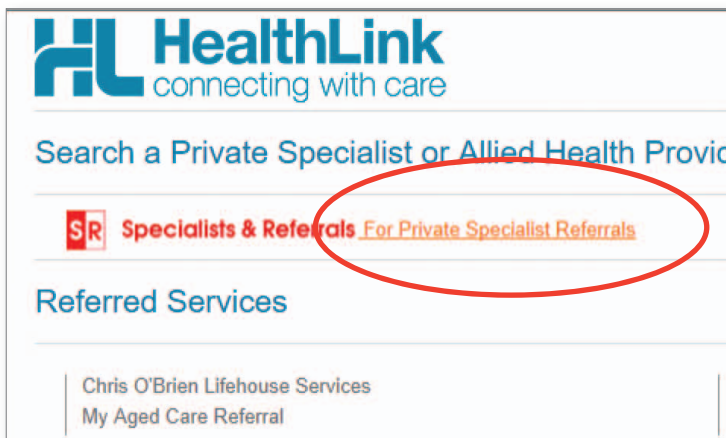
HL HealthLink
connecting with care

Search a Private Specialist or Allied Health Provi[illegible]

SR Specialists & Referrals For Private Specialist Referrals

Referred Services

Chris O'Brien Lifehouse Services
My Aged Care Referral